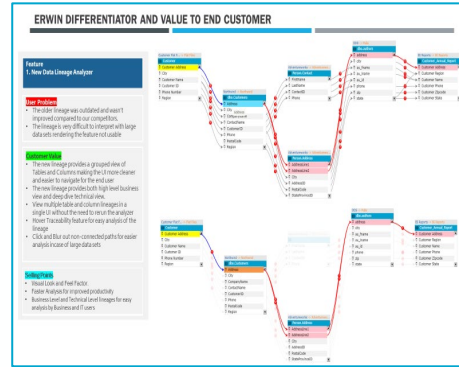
ERWIN DIFFERENTIATOR AND VALUE TO END CUSTOMER

Feature
1. New Data Lineage Analyzer

User Problem
- The older lineage was outdated and wasn't improved compared to our competitors.
- The lineage is very difficult to interpret with large data sets rendering the feature not usable

Customer Value
- The new lineage provides a grouped view of Tables and Columns making the UI more cleaner and easier to navigate for the end user
- The new lineage provides both high level business view and deep dive technical view.
- View multiple table and column lineages in a single UI without the need to rerun the analyzer
- Hover Traceability feature for easy analysis of the lineage
- Click and Blur out non-connected paths for easier analysis incase of large data sets

Selling Points
- Visual Look and Feel Factor
- Faster Analysis for improved productivity
- Business Level and Technical Level lineages for easy analysis by Business and IT users

Customer
Customer Address
City
Customer Name
Customer ID
Phone Number
Region

dbo.Customer
Address
City
ContactName
CustomerID
Phone
PostalCode
Region

Person.Contact
FirstName
LastName
ContactID
Phone

Person.Address
AddressLine1
AddressLine2
City
AddressID
PostalCode

dbo.address
City
cu_fname
cu_lname
zip
state

Customer_Annual_Report
Customer Address
Customer Region
Customer Name
Customer Phone
Customer Zipcode
Customer State